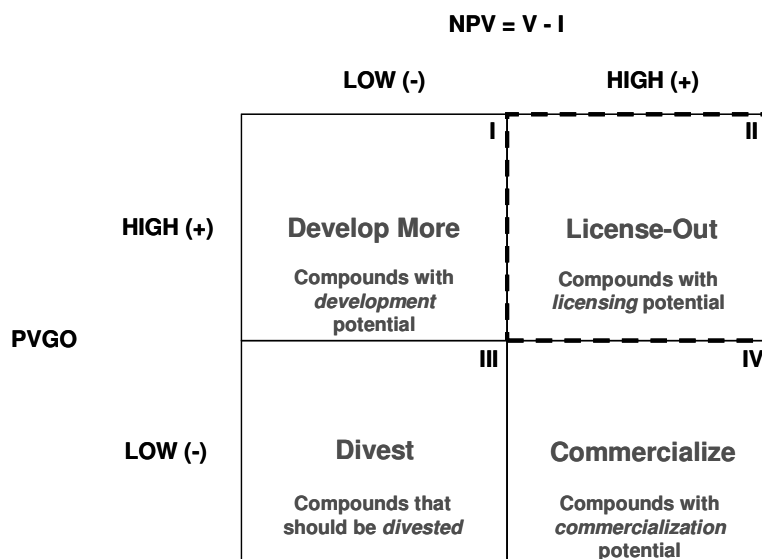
NPV = V - I

LOW (-)

HIGH (+)

PVGO

HIGH (+)

LOW (-)

I

Develop More

Compounds with *development* potential

II

License-Out

Compounds with *licensing* potential

III

Divest

Compounds that should be *divested*

IV

Commercialize

Compounds with *commercialization* potential